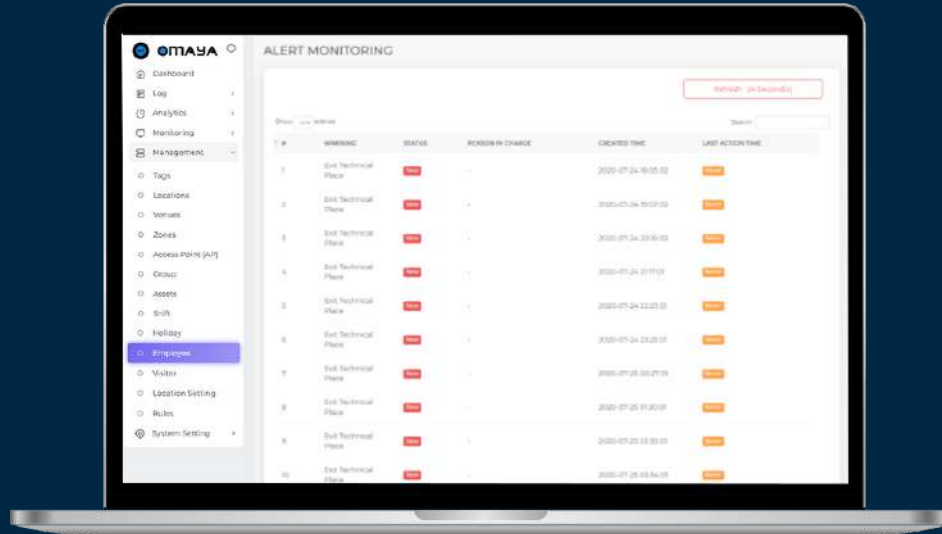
OMAYA

Dashboard
Log
Analytics
Monitoring
Management
Tags
Locations
Venues
Zones
Access Point (AP)
Group
Assets
Shift
Holiday
Employee
Visitor
Location Setting
Rules
System Setting

ALERT MONITORING

Refresh (in Seconds)

Show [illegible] entries

Search:

| # | WARNING | STATUS | PERSON IN CHARGE | CREATED TIME | LAST ACTION TIME |
|---|---|---|---|---|---|
| 1 | Exit Technical Place | New | - | 2020-07-24 18:05:02 | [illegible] |
| 2 | Exit Technical Place | New | - | 2020-07-24 19:01:02 | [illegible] |
| 3 | Exit Technical Place | New | - | 2020-07-24 20:16:02 | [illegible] |
| 4 | Exit Technical Place | New | - | 2020-07-24 21:11:01 | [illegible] |
| 5 | Exit Technical Place | New | - | 2020-07-24 22:21:01 | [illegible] |
| 6 | Exit Technical Place | New | - | 2020-07-24 23:28:01 | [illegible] |
| 7 | Exit Technical Place | New | - | 2020-07-25 00:29:01 | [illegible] |
| 8 | Exit Technical Place | New | - | 2020-07-25 01:30:01 | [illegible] |
| 9 | Exit Technical Place | New | - | 2020-07-25 02:33:01 | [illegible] |
| 10 | Exit Technical Place | New | - | 2020-07-25 03:34:01 | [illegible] |